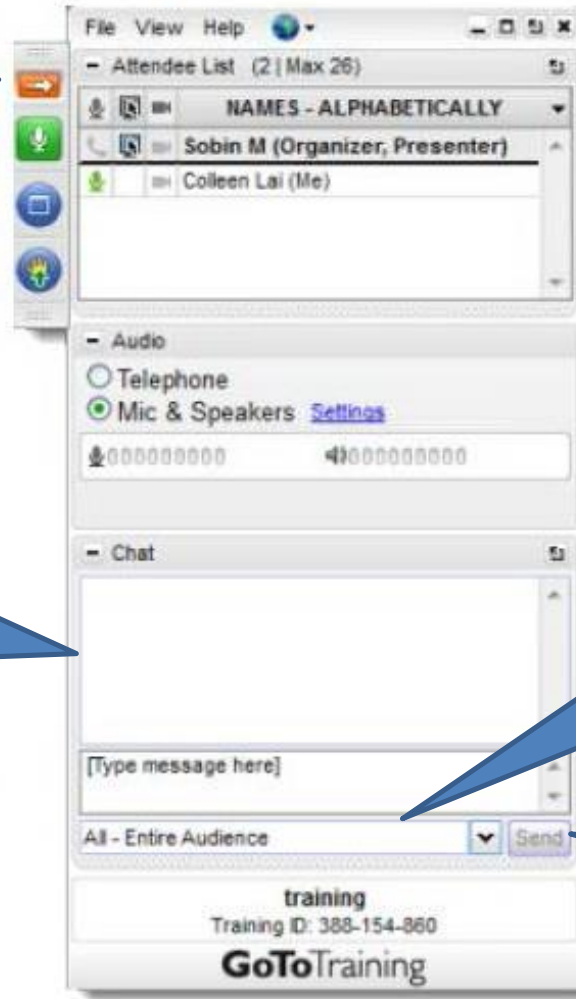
File View Help

- Attendee List (2 | Max 26)

NAMES - ALPHABETICALLY

Sobin M (Organizer, Presenter)

Colleen Lai (Me)

- Audio

Telephone

Mic & Speakers Settings

- Chat

[Type message here]

All - Entire Audience

Send

training

Training ID: 388-154-860

GoToTraining